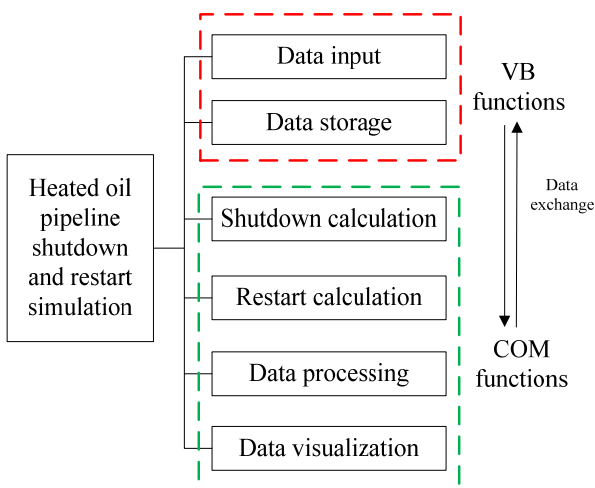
Heated oil pipeline shutdown and restart simulation

Data input

Data storage

Shutdown calculation

Restart calculation

Data processing

Data visualization

VB functions

Data exchange

COM functions